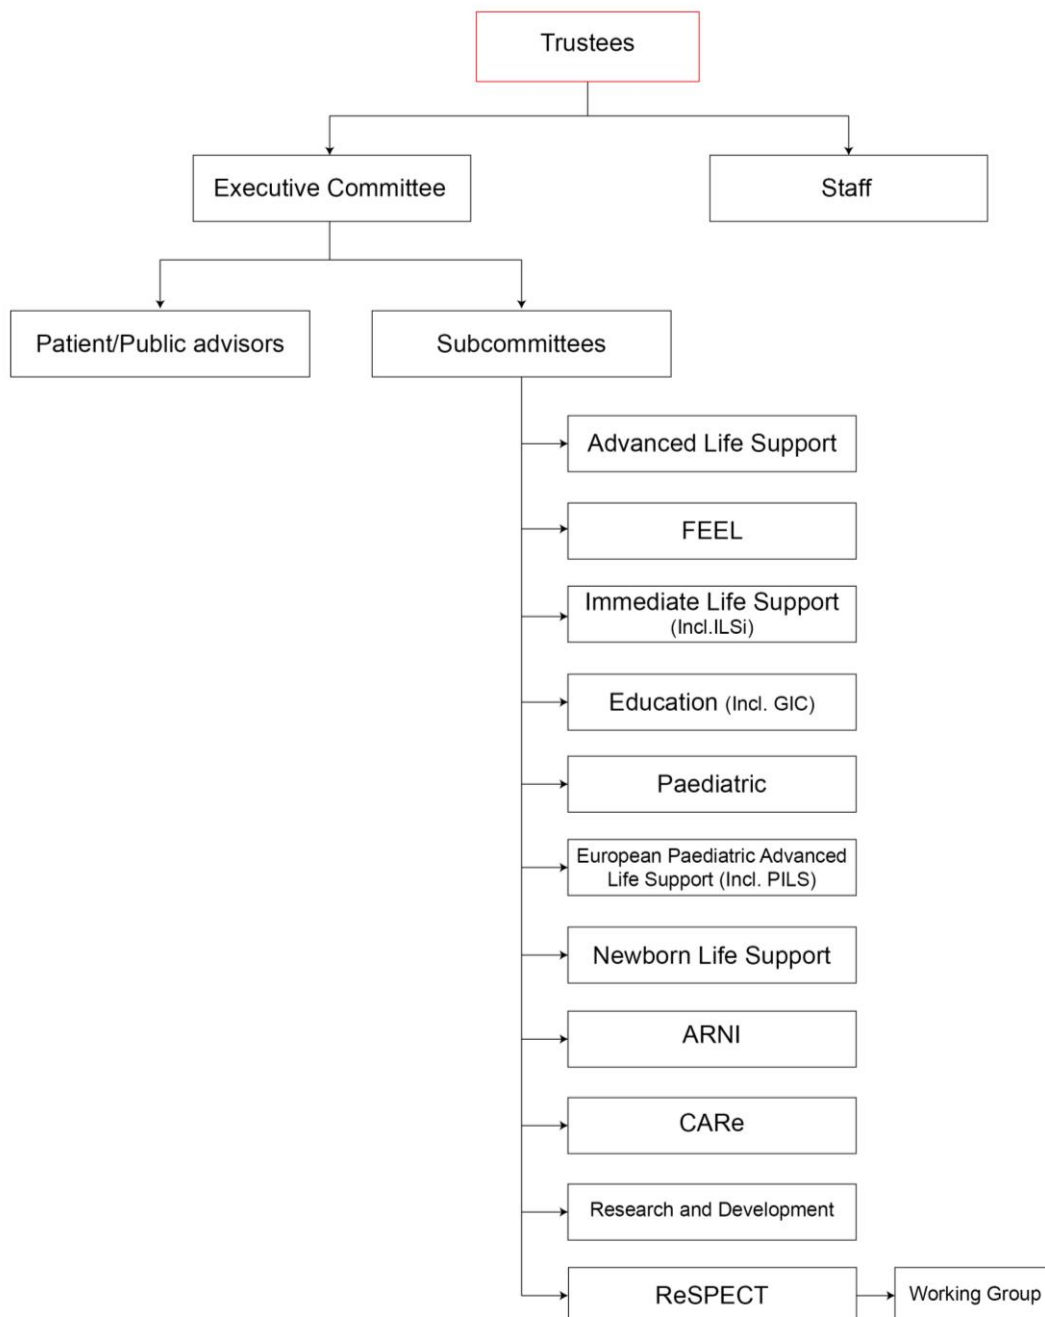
Trustees

Executive Committee

Staff

Patient/Public advisors

Subcommittees

Advanced Life Support

FEEL

Immediate Life Support (Incl.ILSi)

Education (Incl. GIC)

Paediatric

European Paediatric Advanced Life Support (Incl. PILS)

Newborn Life Support

ARNI

CARe

Research and Development

ReSPECT

Working Group